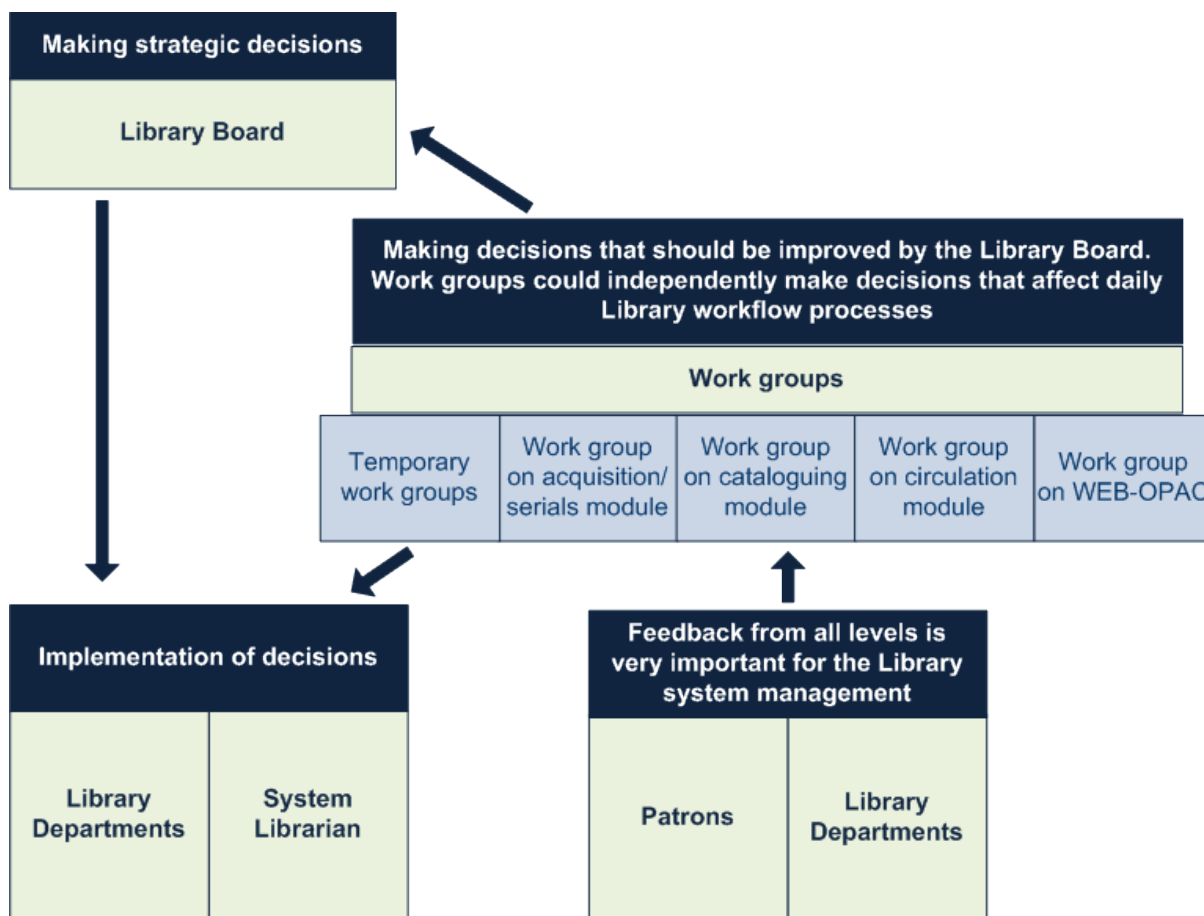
Making strategic decisions

Library Board

Making decisions that should be improved by the Library Board. Work groups could independently make decisions that affect daily Library workflow processes

Work groups

| Temporary work groups | Work group on acquisition/ serials module | Work group on cataloguing module | Work group on circulation module | Work group on WEB-OPAC |
|---|---|---|---|---|

Implementation of decisions

| Library Departments | System Librarian |
|---|---|

Feedback from all levels is very important for the Library system management

| Patrons | Library Departments |
|---|---|